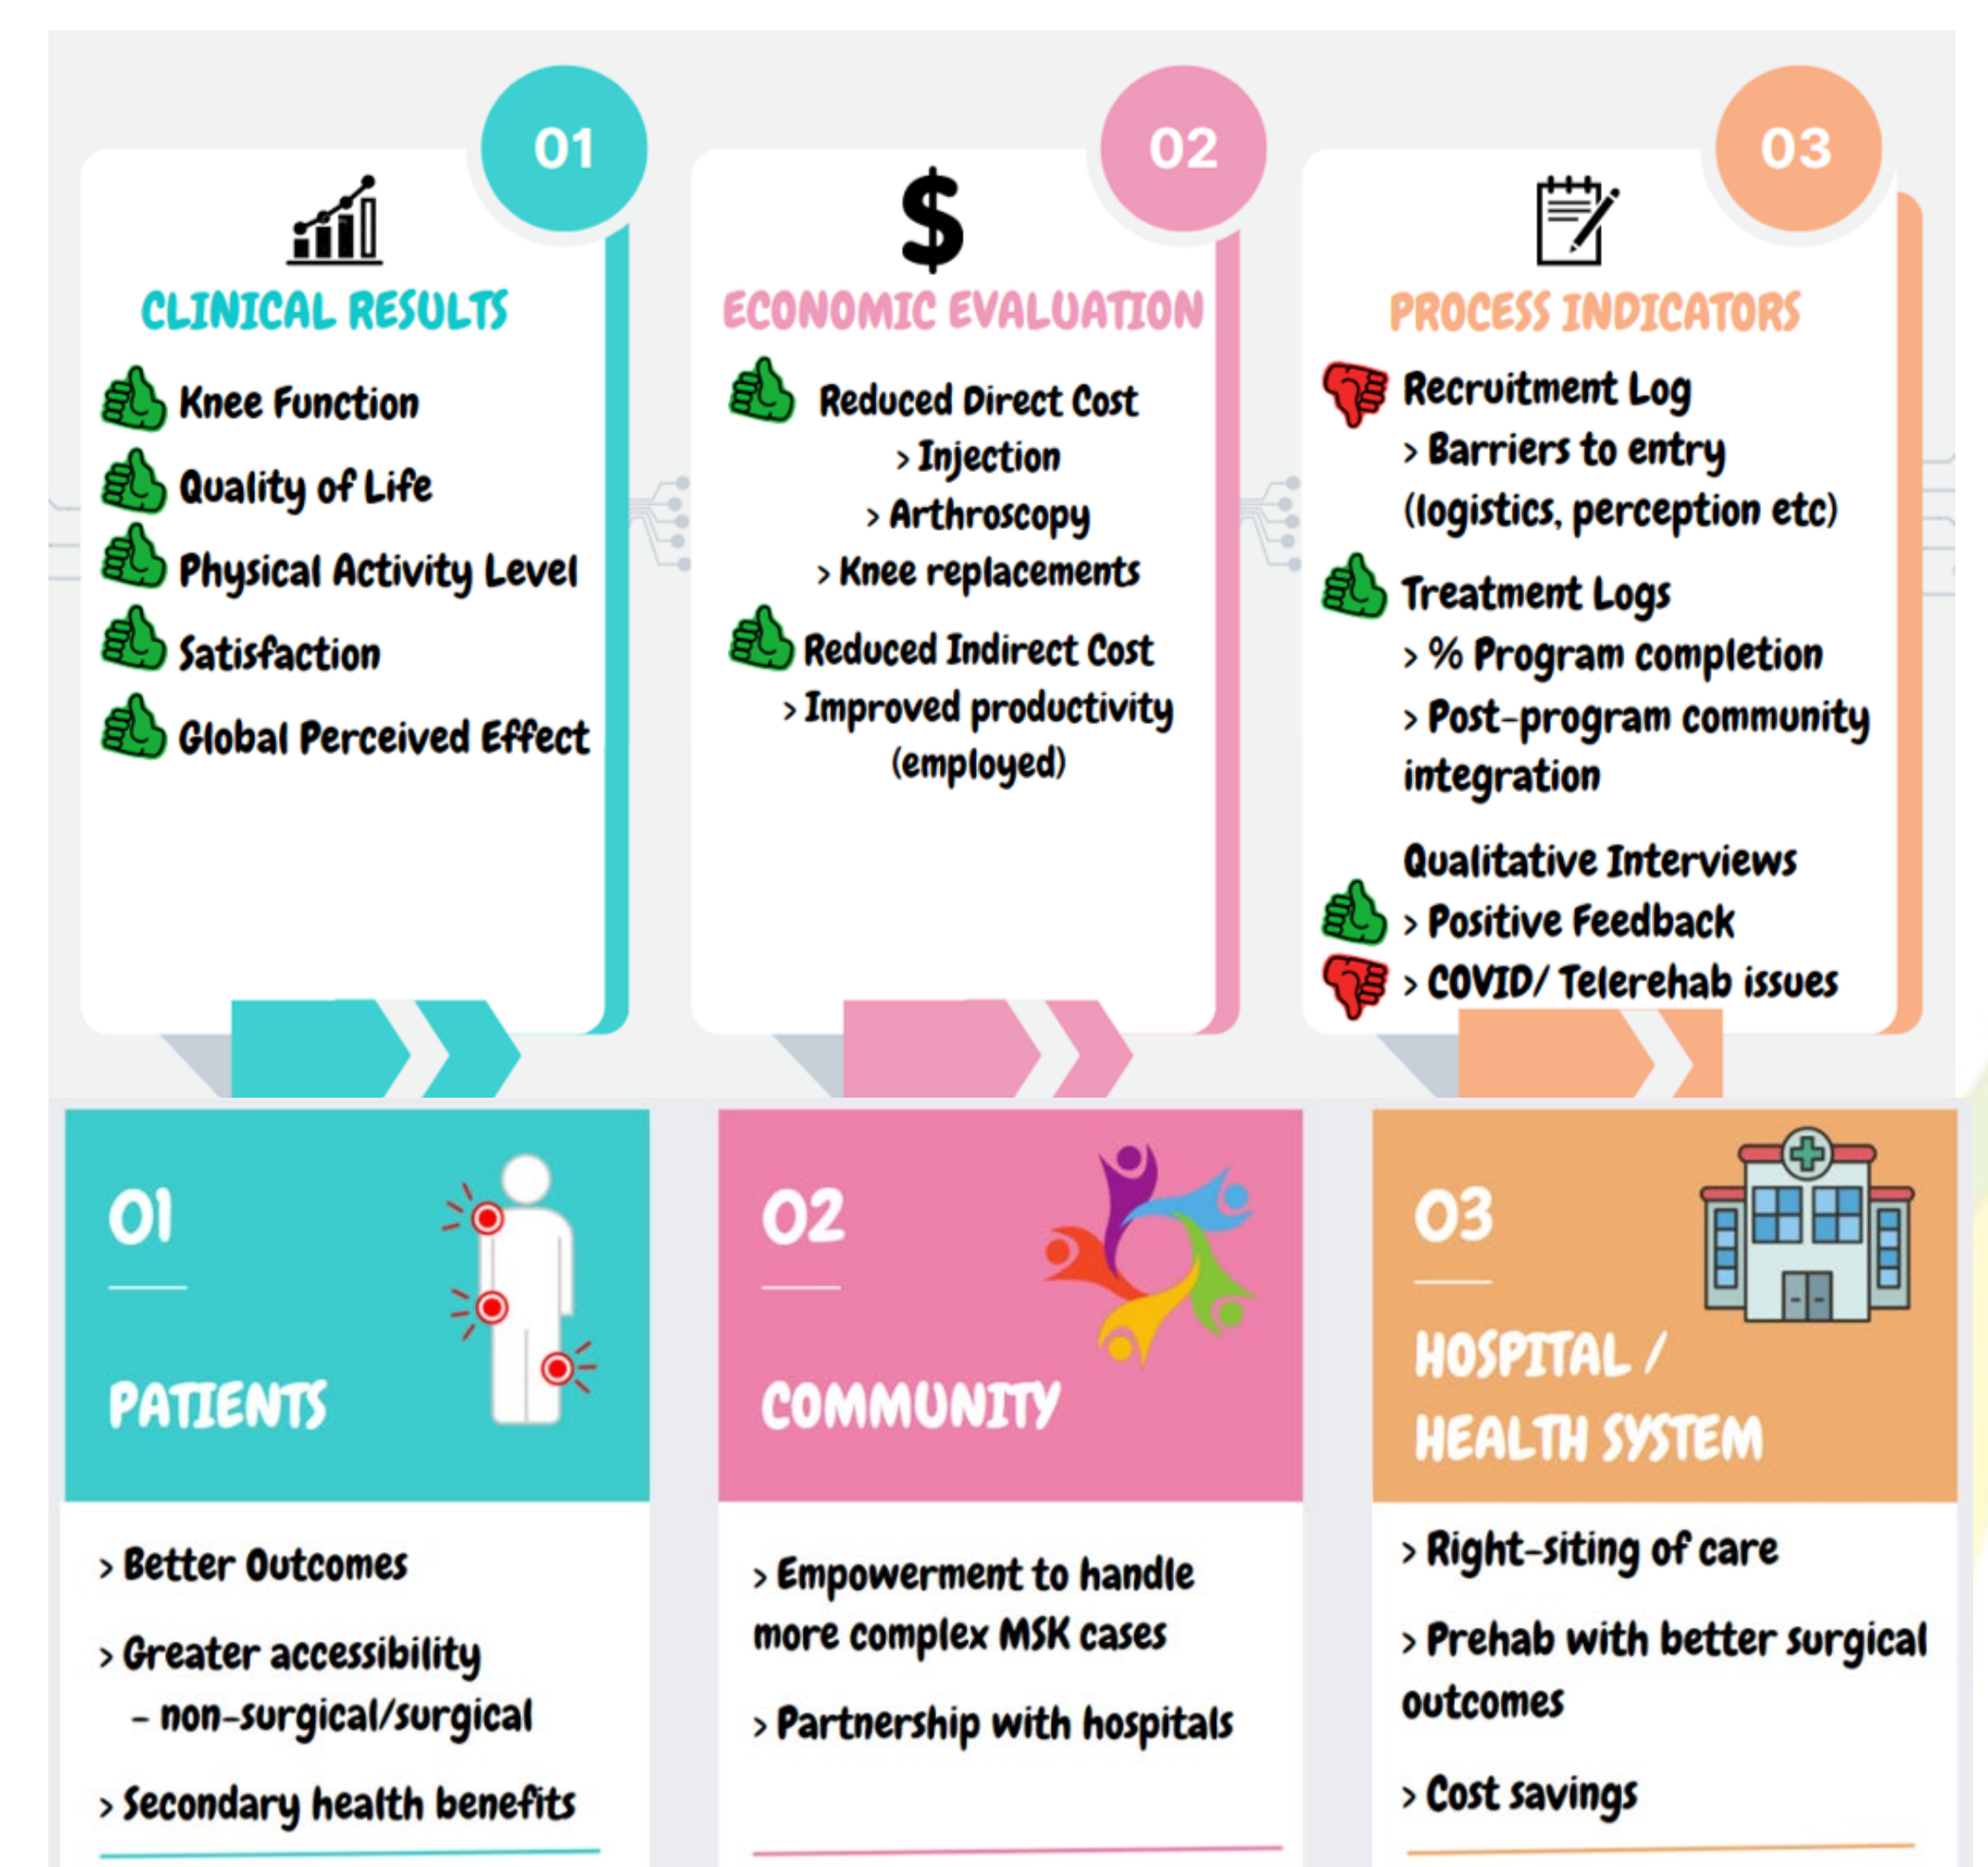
01

CLINICAL RESULTS

Knee Function

Quality of Life

Physical Activity Level

Satisfaction

Global Perceived Effect

02

$

ECONOMIC EVALUATION

Reduced Direct Cost
› Injection
› Arthroscopy
› Knee replacements

Reduced Indirect Cost
› Improved productivity (employed)

03

PROCESS INDICATORS

Recruitment Log
› Barriers to entry (logistics, perception etc)

Treatment Logs
› % Program completion
› Post-program community integration

Qualitative Interviews
› Positive Feedback
› COVID/ Telerehab issues

01

PATIENTS

› Better Outcomes

› Greater accessibility
– non-surgical/surgical

› Secondary health benefits

02

COMMUNITY

› Empowerment to handle more complex MSK cases

› Partnership with hospitals

03

HOSPITAL / HEALTH SYSTEM

› Right-siting of care

› Prehab with better surgical outcomes

› Cost savings